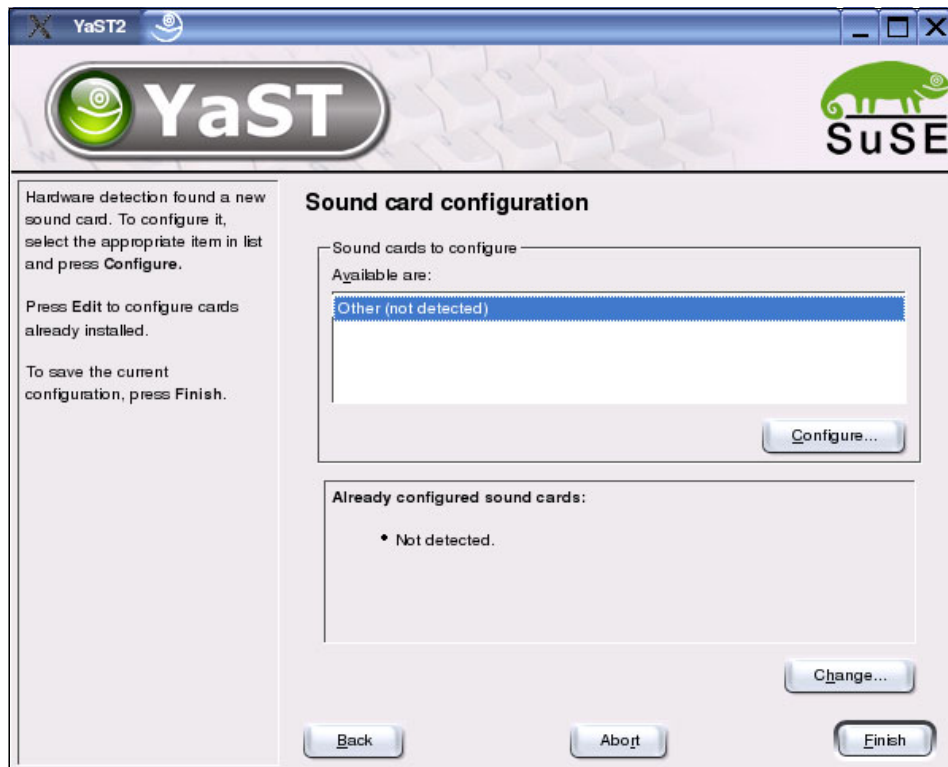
YaST2

YaST

SuSE

Hardware detection found a new sound card. To configure it, select the appropriate item in list and press Configure.

Press Edit to configure cards already installed.

To save the current configuration, press Finish.

Sound card configuration

Sound cards to configure

Available are:

Other (not detected)

Configure...

Already configured sound cards:

• Not detected.

Change...

Back

Abort

Finish